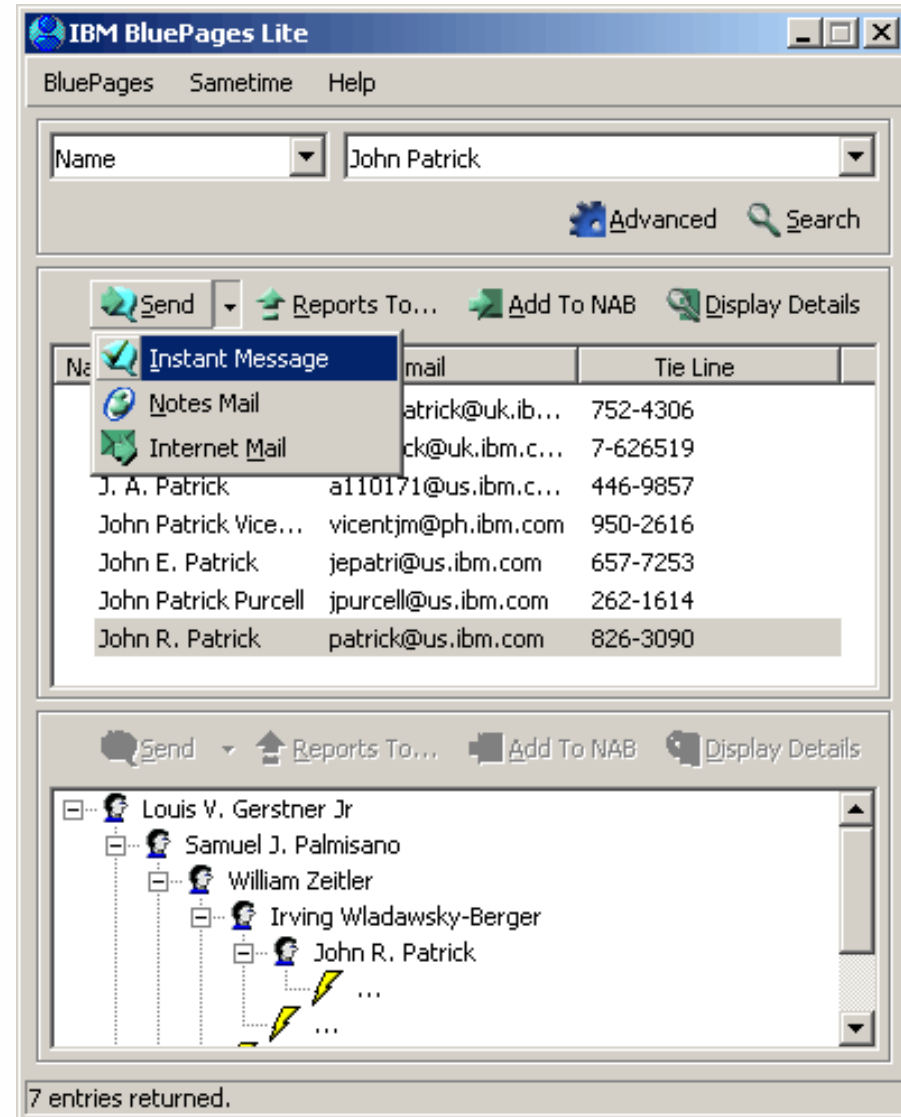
IBM BluePages Lite

BluePages Sametime Help

Name

John Patrick

Advanced Search

Send Reports To... Add To NAB Display Details

Instant Message
Notes Mail
Internet Mail

| Na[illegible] | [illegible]mail | Tie Line |
|---|---|---|
| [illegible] | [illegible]atrick@uk.ib... | 752-4306 |
| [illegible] | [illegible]ck@uk.ibm.c... | 7-626519 |
| J. A. Patrick | a110171@us.ibm.c... | 446-9857 |
| John Patrick Vice... | vicentjm@ph.ibm.com | 950-2616 |
| John E. Patrick | jepatri@us.ibm.com | 657-7253 |
| John Patrick Purcell | jpurcell@us.ibm.com | 262-1614 |
| John R. Patrick | patrick@us.ibm.com | 826-3090 |

Send Reports To... Add To NAB Display Details

Louis V. Gerstner Jr
Samuel J. Palmisano
William Zeitler
Irving Wladawsky-Berger
John R. Patrick
...
...

7 entries returned.